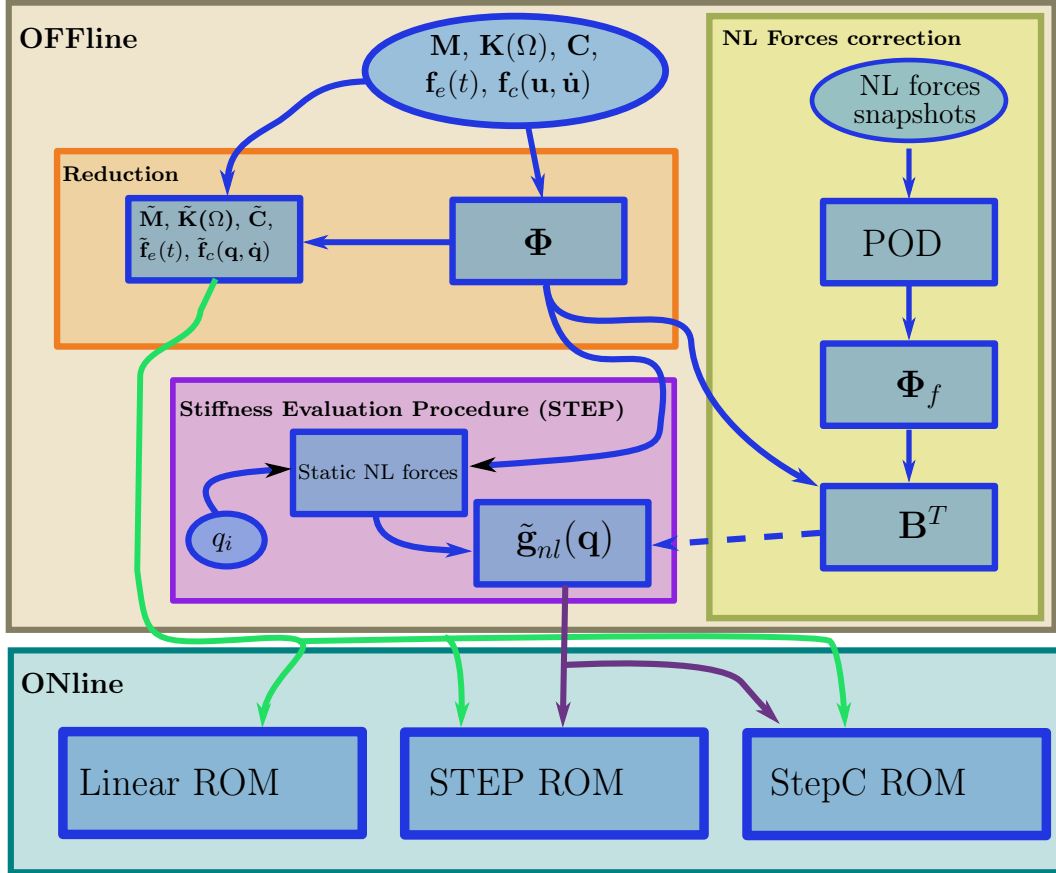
OFFline

$\mathbf{M}$, $\mathbf{K}(\Omega)$, $\mathbf{C}$, $\mathbf{f}_e(t)$, $\mathbf{f}_c(\mathbf{u}, \dot{\mathbf{u}})$

NL Forces correction

NL forces snapshots

Reduction

$\tilde{\mathbf{M}}$, $\tilde{\mathbf{K}}(\Omega)$, $\tilde{\mathbf{C}}$, $\tilde{\mathbf{f}}_e(t)$, $\tilde{\mathbf{f}}_c(\mathbf{q}, \dot{\mathbf{q}})$

$\mathbf{\Phi}$

POD

$\mathbf{\Phi}_f$

Stiffness Evaluation Procedure (STEP)

Static NL forces

$q_i$

$\tilde{\mathbf{g}}_{nl}(\mathbf{q})$

$\mathbf{B}^T$

ONline

Linear ROM

STEP ROM

StepC ROM